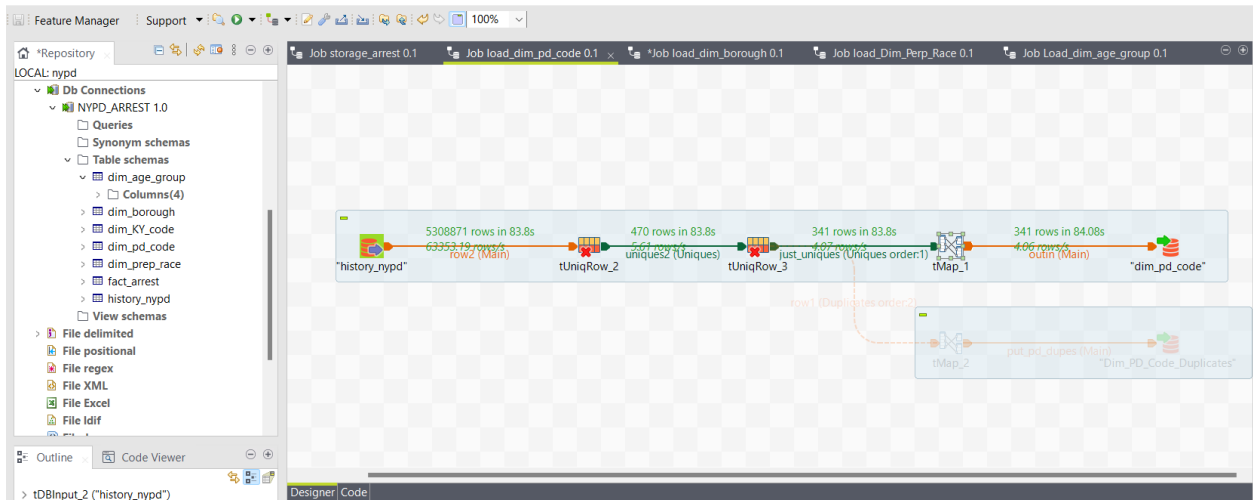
Feature Manager Support 100%

*Repository
LOCAL: nypd
Db Connections
NYPD_ARREST 1.0
Queries
Synonym schemas
Table schemas
dim_age_group
Columns(4)
dim_borough
dim_KY_code
dim_pd_code
dim_prep_race
fact_arrest
history_nypd
View schemas
File delimited
File positional
File regex
File XML
File Excel
File ldif
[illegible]

Outline
Code Viewer
tDBInput_2 ("history_nypd")

Job storage_arrest 0.1
Job load_dim_pd_code 0.1
*Job load_dim_borough 0.1
Job load_Dim_Perp_Race 0.1
Job Load_dim_age_group 0.1

5308871 rows in 83.8s
63353.19 rows/s
row2 (Main)
470 rows in 83.8s
5.61 rows/s
uniques2 (Uniques)
341 rows in 83.8s
4.07 rows/s
just_uniques (Uniques order:1)
341 rows in 84.08s
4.06 rows/s
outin (Main)
"history_nypd"
tUniqRow_2
tUniqRow_3
tMap_1
"dim_pd_code"
row1 (Duplicates order:2)
tMap_2
put_pd_dupes (Main)
"Dim_PD_Code_Duplicates"

Designer
Code